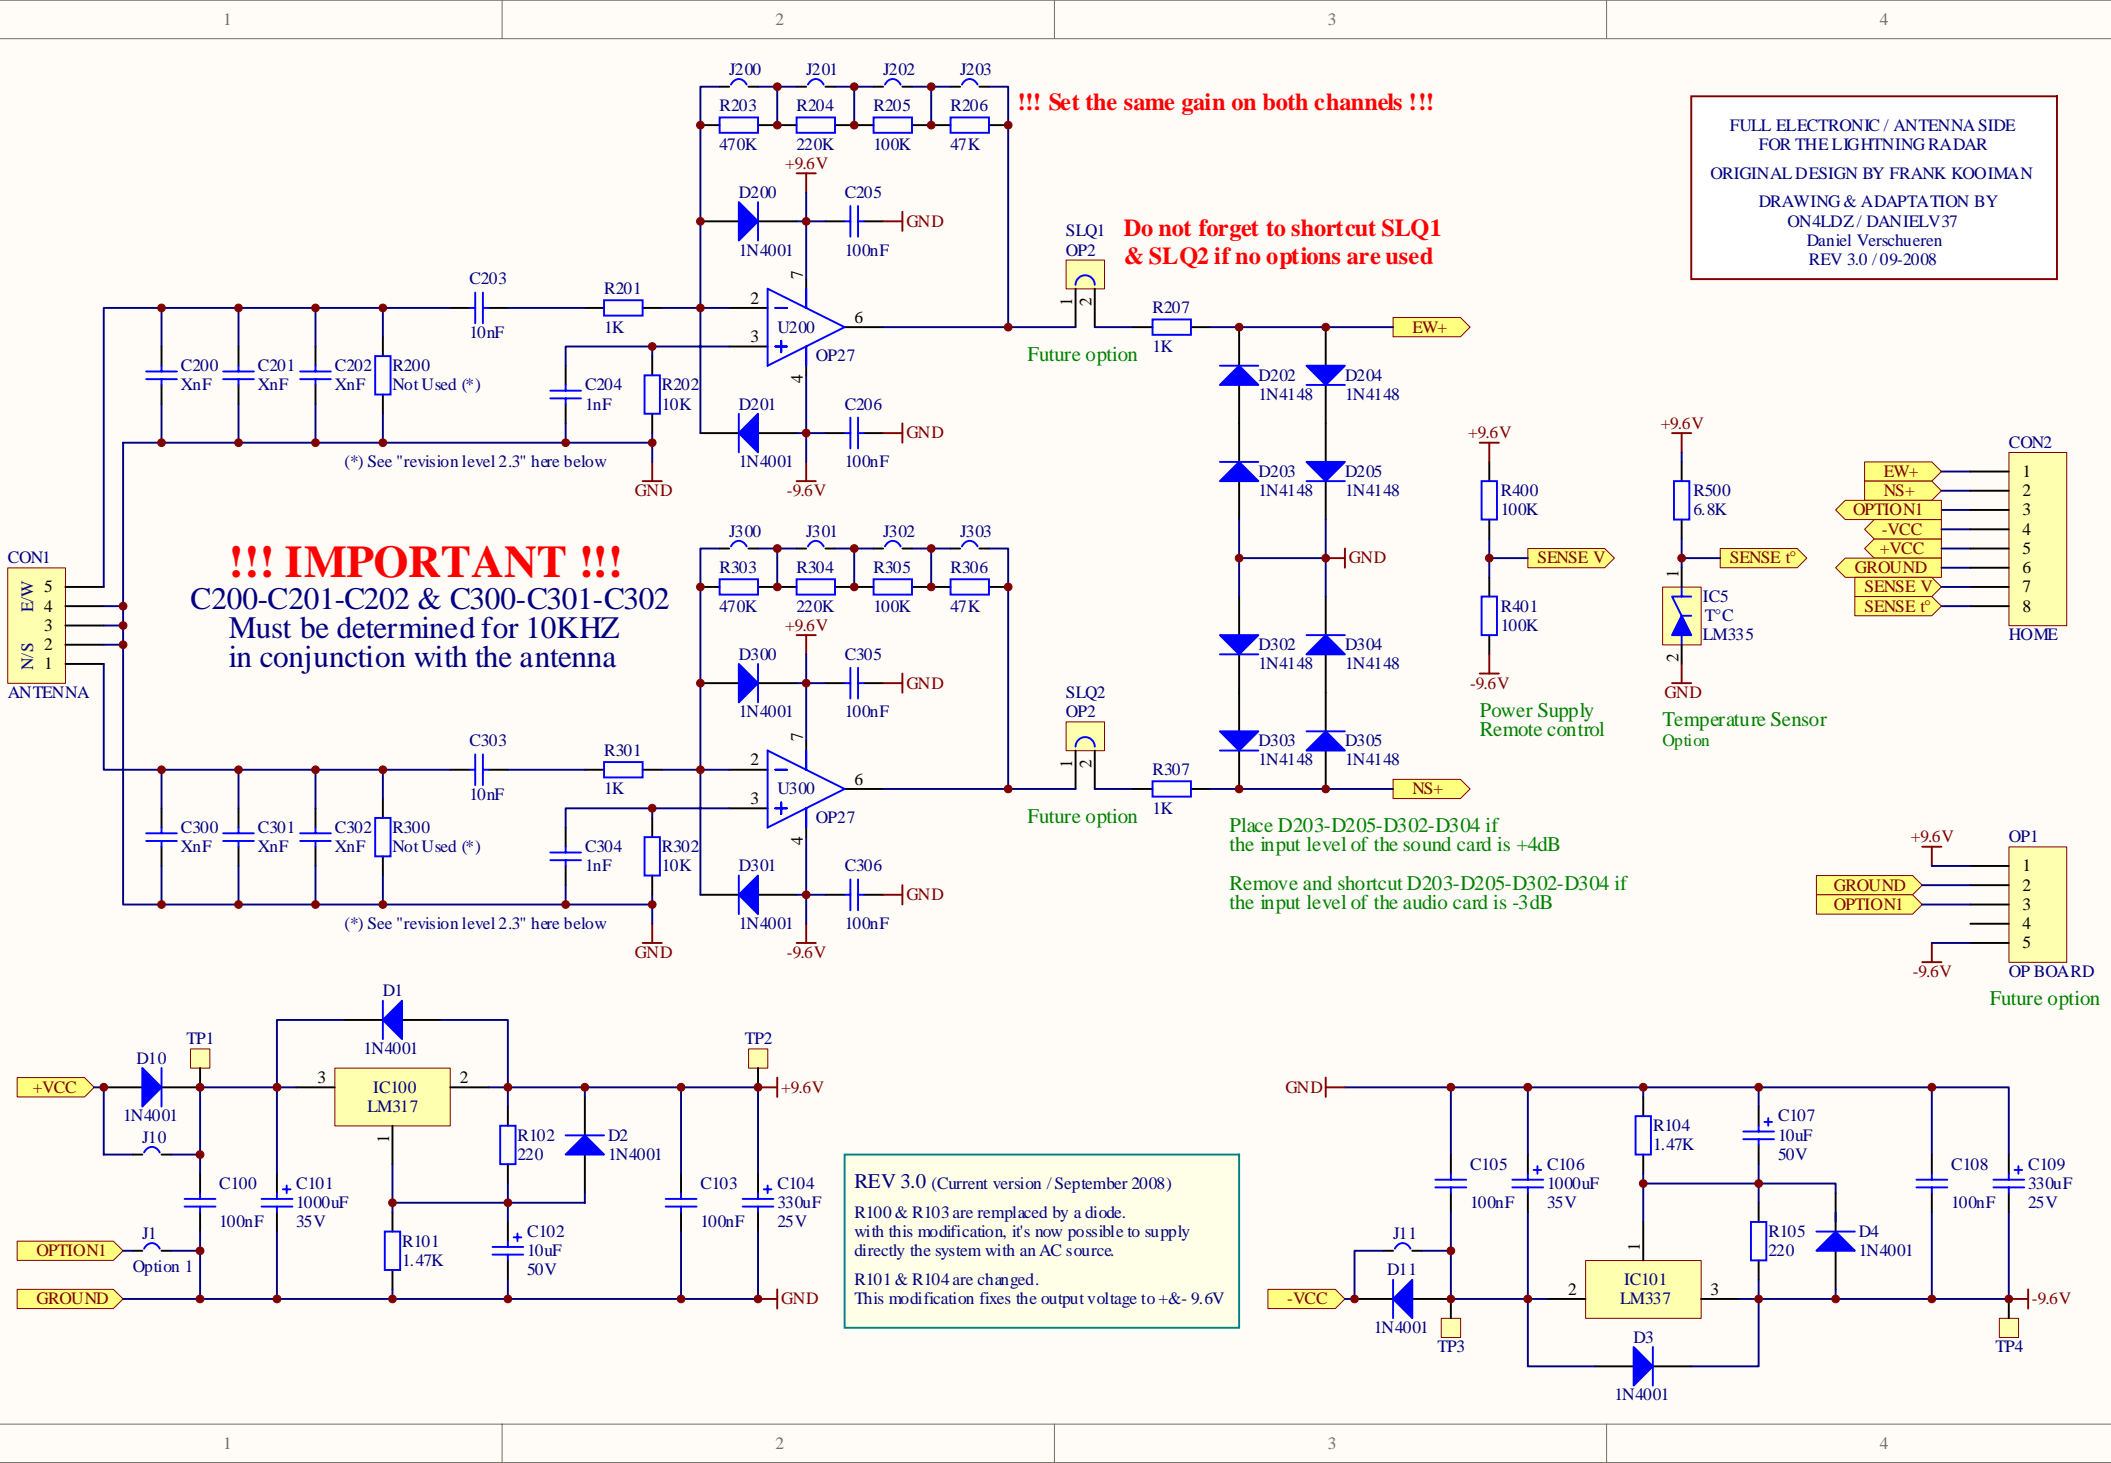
1 2 3 4

FULL ELECTRONIC / ANTENNA SIDE
FOR THE LIGHTNING RADAR
ORIGINAL DESIGN BY FRANK KOOIMAN
DRAWING & ADAPTATION BY
ON4LDZ / DANIELV37
Daniel Verschueren
REV 3.0 / 09-2008

!!! Set the same gain on both channels !!!

Do not forget to shortcut SLQ1
& SLQ2 if no options are used

J200 J201 J202 J203
R203 470K R204 220K R205 100K R206 47K
+9.6V
D200 1N4001 C205 100nF GND
C203 10nF R201 1K
2 3 7 4 6
U200 OP27
C204 1nF R202 10K
D201 1N4001 C206 100nF GND
-9.6V GND
C200 XnF C201 XnF C202 XnF R200 Not Used (*)
(*) See "revision level 2.3" here below
SLQ1 OP2 1 2
Future option
R207 1K
EW+
D202 1N4148 D204 1N4148
D203 1N4148 D205 1N4148
GND
D302 1N4148 D304 1N4148
D303 1N4148 D305 1N4148
NS+

CON1
E/W 5 4 3
N/S 2 1
ANTENNA

!!! IMPORTANT !!!
C200-C201-C202 & C300-C301-C302
Must be determined for 10KHZ
in conjunction with the antenna

J300 J301 J302 J303
R303 470K R304 220K R305 100K R306 47K
+9.6V
D300 1N4001 C305 100nF GND
C303 10nF R301 1K
U300 OP27
C304 1nF R302 10K
D301 1N4001 C306 100nF GND
-9.6V GND
C300 XnF C301 XnF C302 XnF R300 Not Used (*)
(*) See "revision level 2.3" here below
SLQ2 OP2
Future option
R307 1K

Place D203-D205-D302-D304 if
the input level of the sound card is +4dB

Remove and shortcut D203-D205-D302-D304 if
the input level of the audio card is -3dB

+9.6V
R400 100K
SENSE V
R401 100K
-9.6V
Power Supply
Remote control

+9.6V
R500 6.8K
SENSE t°
IC5 T°C LM335
1 2
GND
Temperature Sensor
Option

CON2
EW+ 1
NS+ 2
OPTION1 3
-VCC 4
+VCC 5
GROUND 6
SENSE V 7
SENSE t° 8
HOME

+9.6V OP1
1
GROUND 2
OPTION1 3
4
-9.6V 5
OP BOARD
Future option

D1 1N4001
TP1 TP2
+VCC D10 1N4001
J10
3 IC100 LM317 2
1
+9.6V
R102 220 D2 1N4001
C100 100nF C101 1000uF 35V
R101 1.47K
C102 10uF 50V
C103 100nF C104 330uF 25V
OPTION1 J1 Option 1
GROUND GND

REV 3.0 (Current version / September 2008)
R100 & R103 are replaced by a diode.
with this modification, it's now possible to supply directly the system with an AC source.
R101 & R104 are changed.
This modification fixes the output voltage to +&- 9.6V

GND
C105 100nF C106 1000uF 35V
R104 1.47K
C107 10uF 50V
C108 100nF C109 330uF 25V
R105 220 D4 1N4001
J11 D11 1N4001
-VCC
TP3
1 2 IC101 LM337 3
D3 1N4001
-9.6V
TP4

1 2 3 4